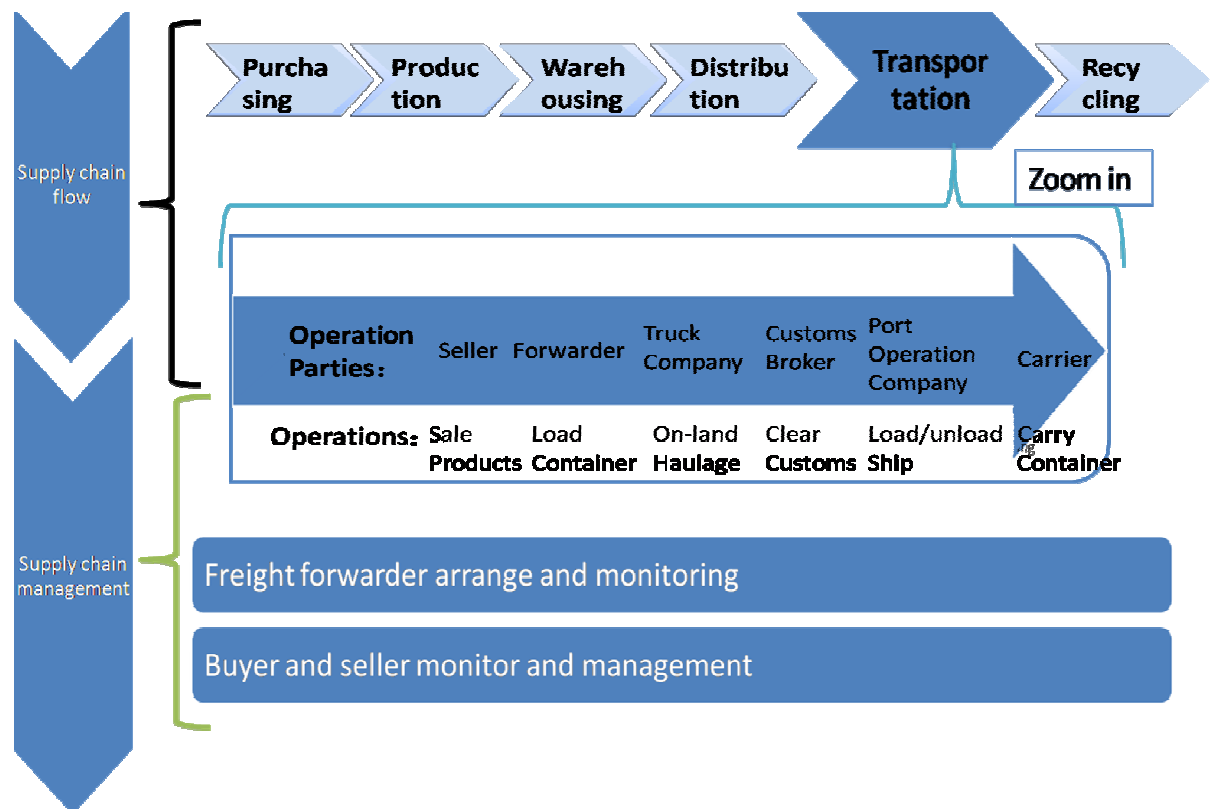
Supply chain flow

Purcha sing

Produc tion

Wareh ousing

Distribu tion

Transpor tation

Recy cling

Zoom in

Operation Parties：

Seller

Forwarder

Truck Company

Customs Broker

Port Operation Company

Carrier

Operations：

Sale Products

Load Container

On-land Haulage

Clear Customs

Load/unload Ship

Carry Container

Supply chain management

Freight forwarder arrange and monitoring

Buyer and seller monitor and management